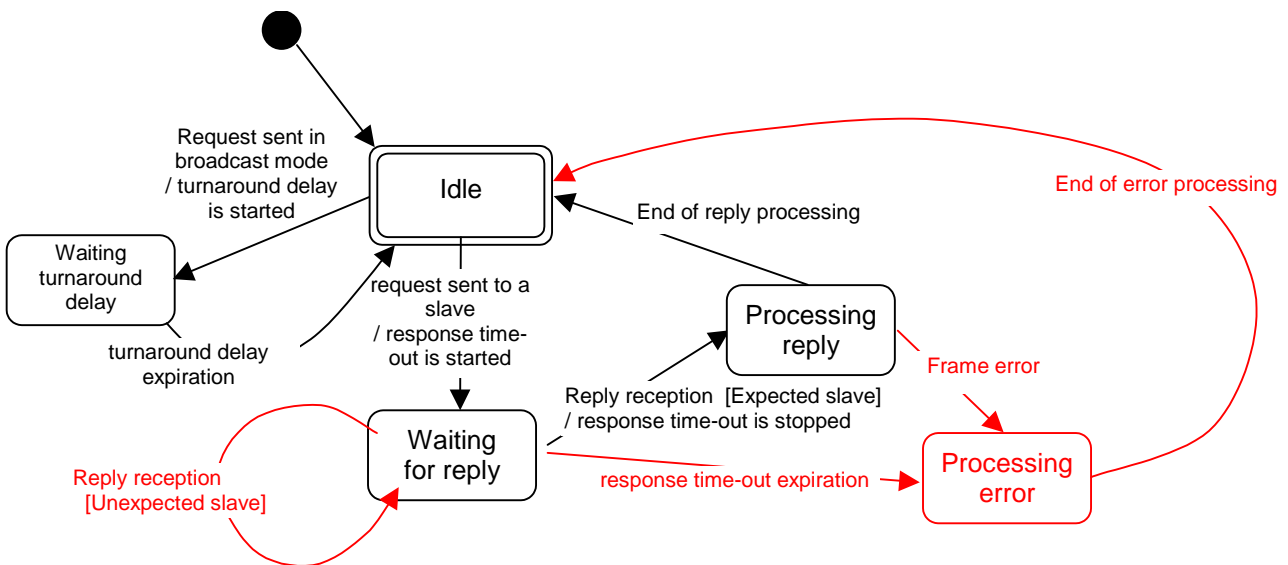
Request sent in broadcast mode / turnaround delay is started

Idle

End of error processing

End of reply processing

Waiting turnaround delay

request sent to a slave / response time-out is started

Processing reply

turnaround delay expiration

Frame error

Reply reception [Expected slave] / response time-out is stopped

Waiting for reply

Processing error

Reply reception [Unexpected slave]

response time-out expiration